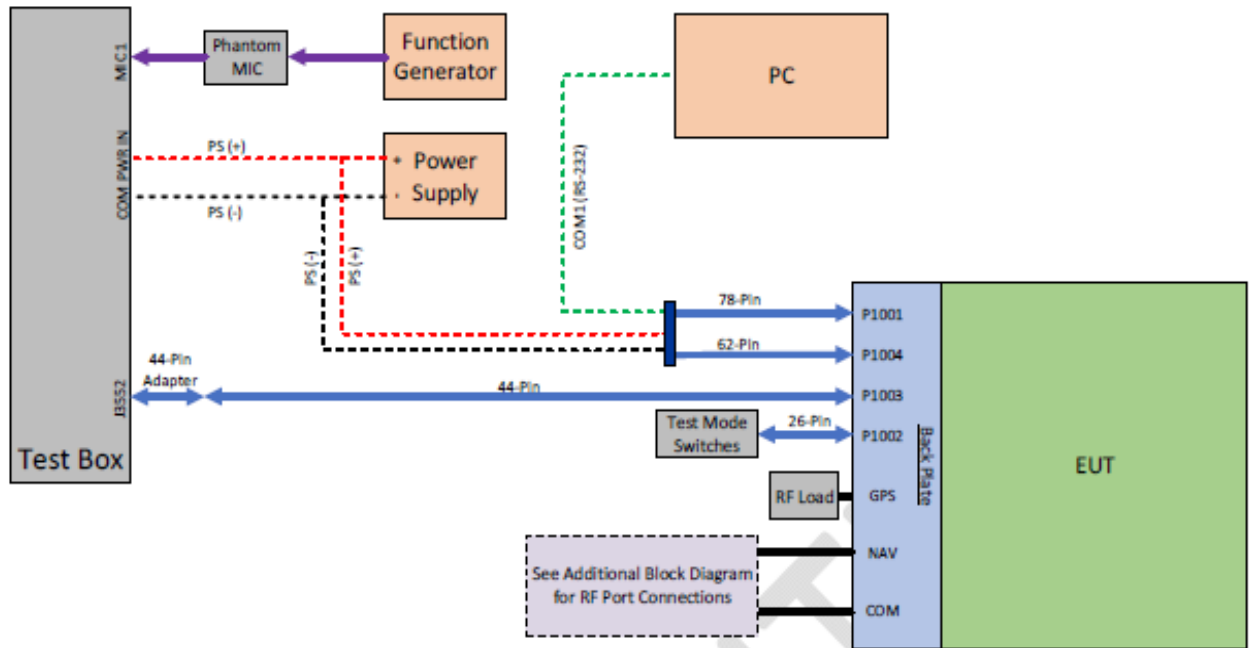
MIC1

Phantom MIC

Function Generator

PC

PWR IN

COM

PS (+)

PS (-)

+ Power

- Supply

PS (-)

PS (+)

COM1 (RS-232)

78-Pin

P1001

62-Pin

P1004

44-Pin Adapter

J3552

44-Pin

P1003

Test Mode Switches

26-Pin

P1002

Back Plate

Test Box

RF Load

GPS

EUT

See Additional Block Diagram for RF Port Connections

NAV

COM